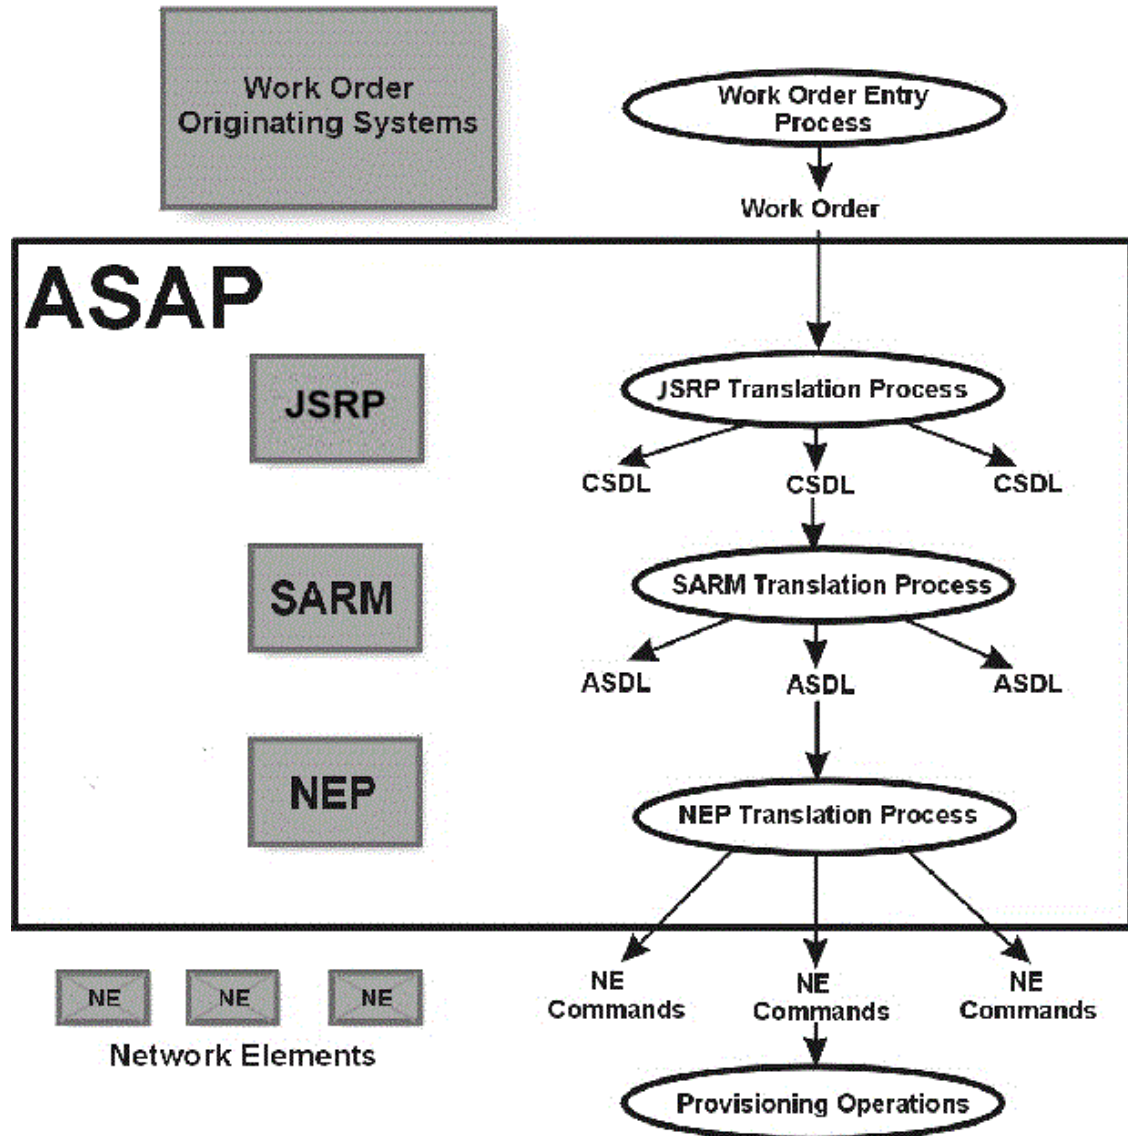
Work Order Originating Systems

Work Order Entry Process

Work Order

ASAP

JSRP

JSRP Translation Process

CSDL
CSDL
CSDL

SARM

SARM Translation Process

ASDL
ASDL
ASDL

NEP

NEP Translation Process

NE Commands
NE Commands
NE Commands

NE
NE
NE

Network Elements

Provisioning Operations